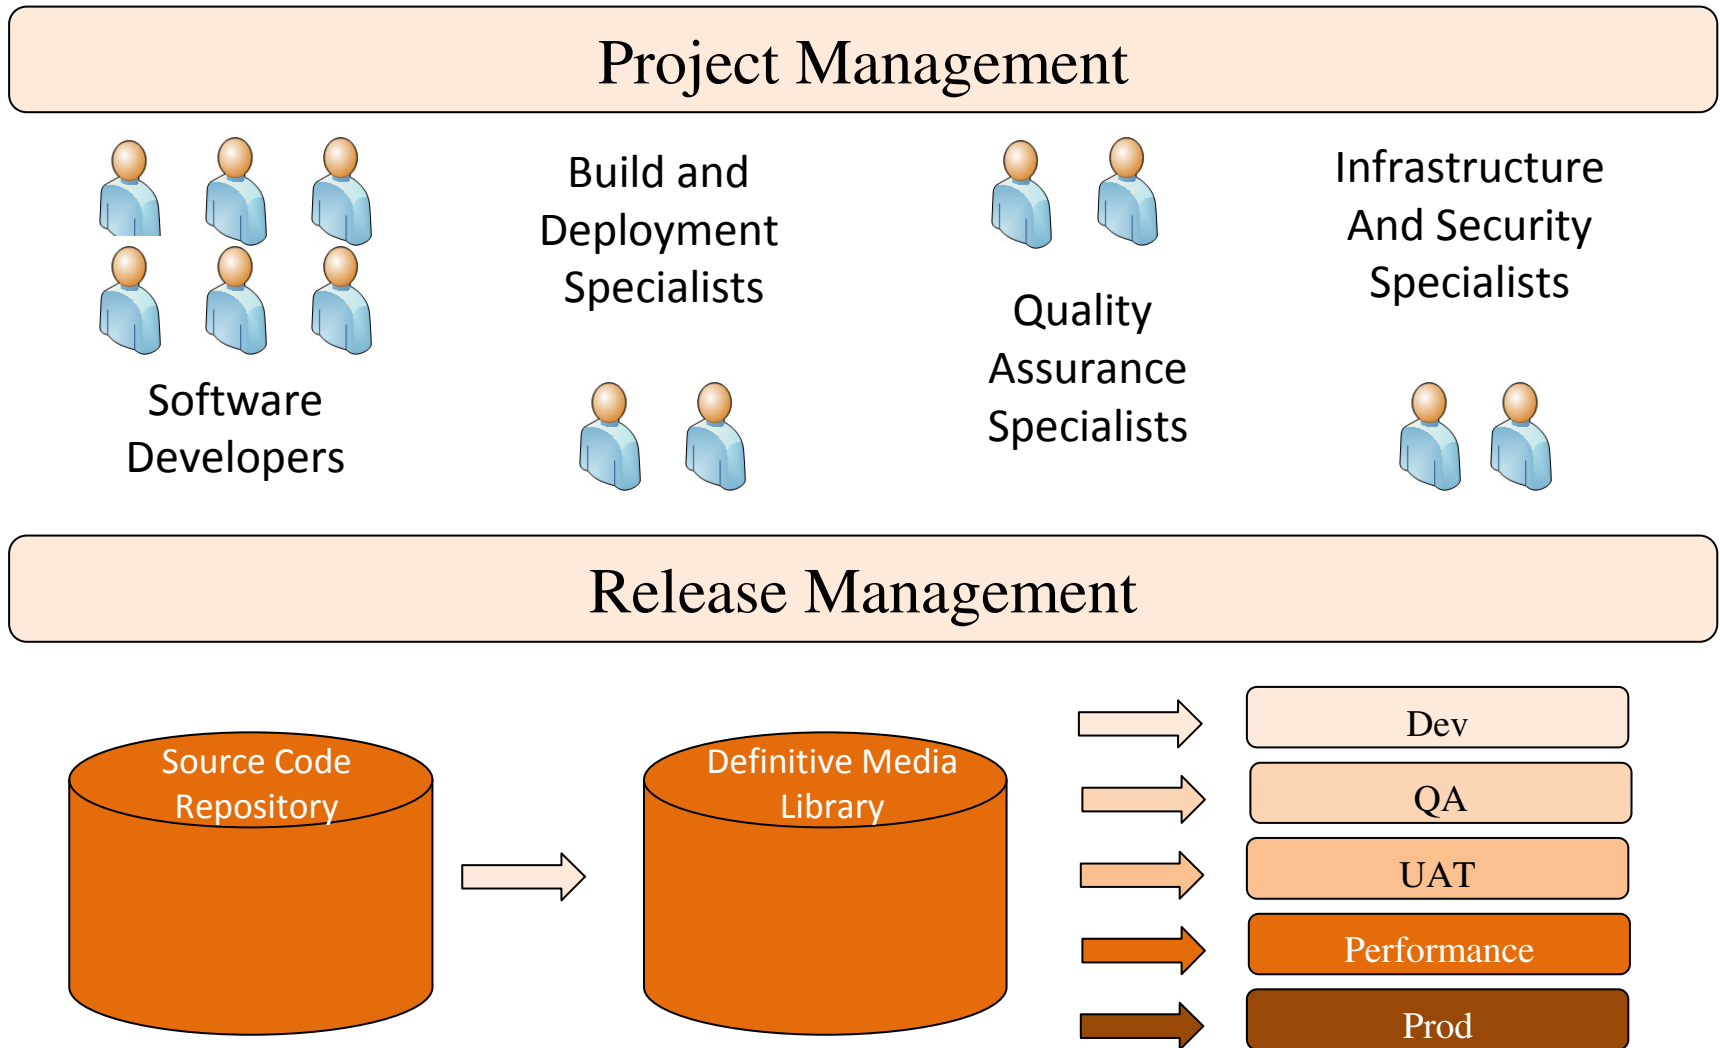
Project Management

Software Developers

Build and Deployment Specialists

Quality Assurance Specialists

Infrastructure And Security Specialists

Release Management

Source Code Repository

Definitive Media Library

Dev

QA

UAT

Performance

Prod